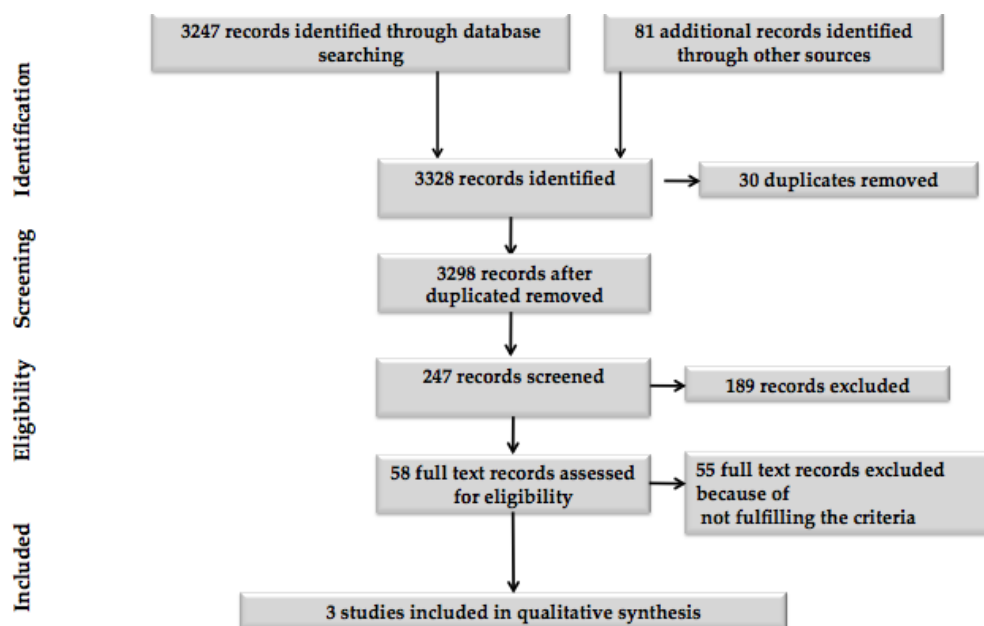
Identification

Screening

Eligibility

Included

3247 records identified through database searching

81 additional records identified through other sources

3328 records identified

30 duplicates removed

3298 records after duplicated removed

247 records screened

189 records excluded

58 full text records assessed for eligibility

55 full text records excluded because of not fulfilling the criteria

3 studies included in qualitative synthesis